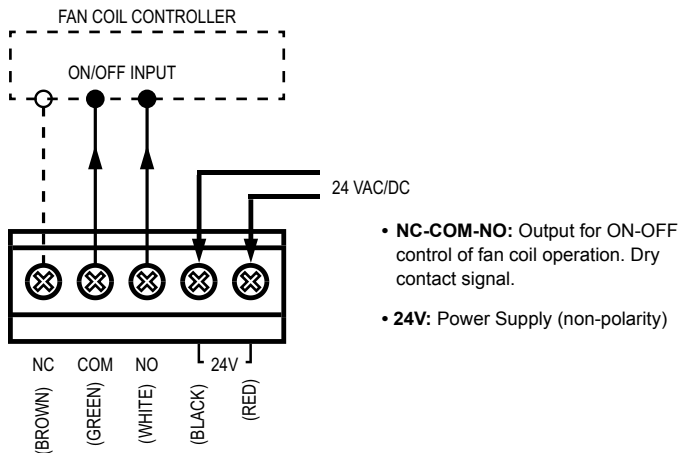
FAN COIL CONTROLLER

ON/OFF INPUT

24 VAC/DC

• **NC-COM-NO:** Output for ON-OFF control of fan coil operation. Dry contact signal.

• **24V:** Power Supply (non-polarity)

NC COM NO 24V

(BROWN) (GREEN) (WHITE) (BLACK) (RED)